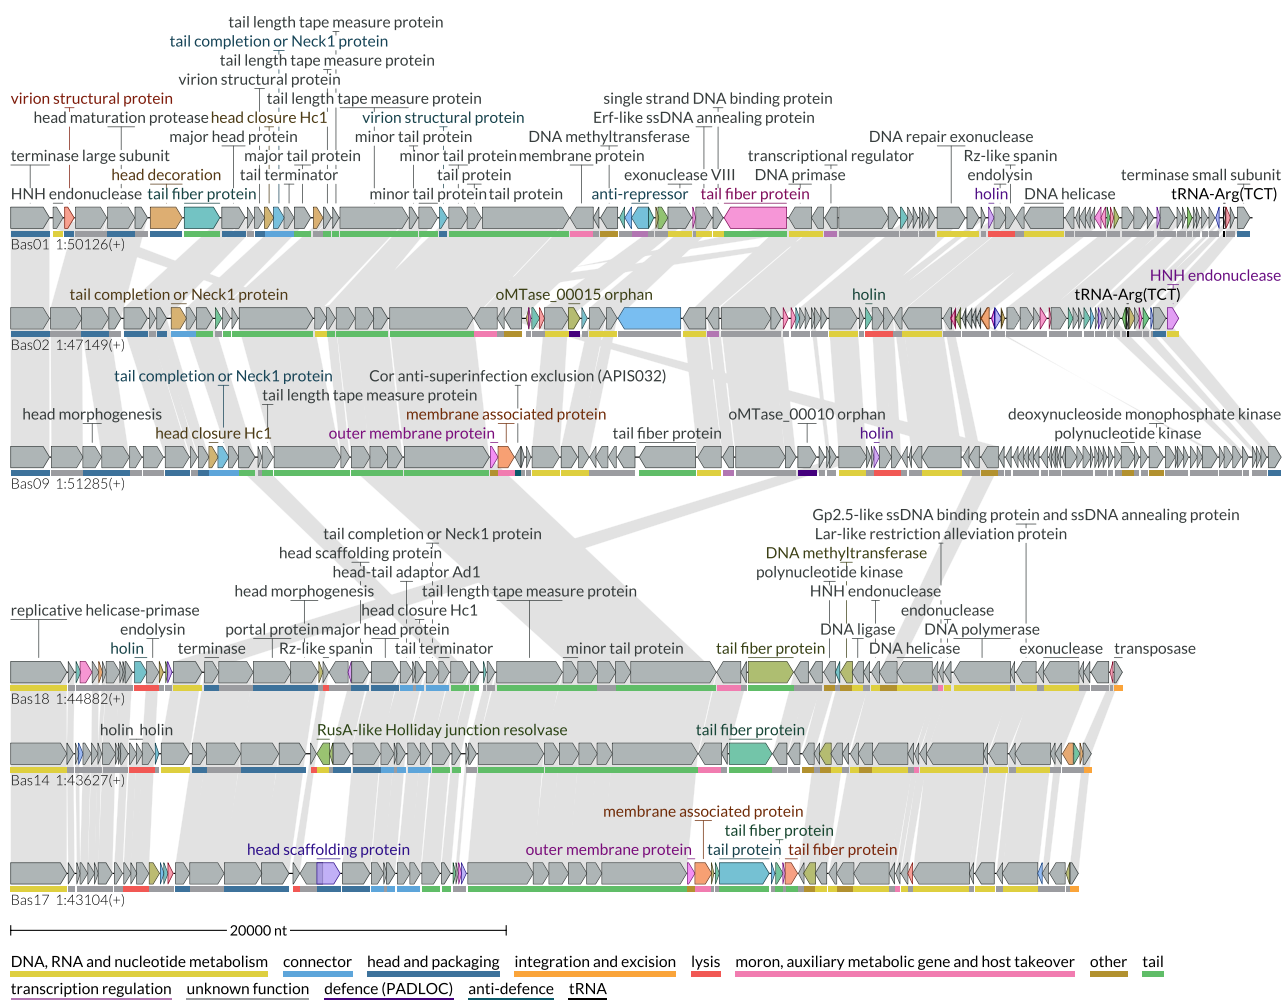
tail length tape measure protein
tail completion or Neck1 protein
tail length tape measure protein
virion structural protein
virion structural protein
tail length tape measure protein
single strand DNA binding protein
head maturation protease
head closure Hc1
virion structural protein
Erf-like ssDNA annealing protein
major head protein
minor tail protein
DNA methyltransferase
DNA repair exonuclease
terminase large subunit
major tail protein
minor tail protein
membrane protein
transcriptional regulator
Rz-like spanin
head decoration
tail terminator
tail protein
exonuclease VIII
DNA primase
endolysin
terminase small subunit
HNH endonuclease
tail fiber protein
minor tail protein
tail protein
anti-repressor
tail fiber protein
holin
DNA helicase
tRNA-Arg(TCT)
Bas01 1:50126(+)

HNH endonuclease
tail completion or Neck1 protein
oMTase_00015 orphan
holin
tRNA-Arg(TCT)
Bas02 1:47149(+)

tail completion or Neck1 protein
Cor anti-superinfection exclusion (APIS032)
tail length tape measure protein
head morphogenesis
membrane associated protein
oMTase_00010 orphan
deoxynucleoside monophosphate kinase
head closure Hc1
outer membrane protein
tail fiber protein
holin
polynucleotide kinase
Bas09 1:51285(+)

Gp2.5-like ssDNA binding protein and ssDNA annealing protein
tail completion or Neck1 protein
Lar-like restriction alleviation protein
head scaffolding protein
DNA methyltransferase
head-tail adaptor Ad1
polynucleotide kinase
head morphogenesis
tail length tape measure protein
HNH endonuclease
replicative helicase-primase
head closure Hc1
endonuclease
endolysin
portal protein
major head protein
DNA ligase
DNA polymerase
holin
terminase
Rz-like spanin
tail terminator
minor tail protein
tail fiber protein
DNA helicase
exonuclease
transposase
Bas18 1:44882(+)

holin
holin
RusA-like Holliday junction resolvase
tail fiber protein
Bas14 1:43627(+)

membrane associated protein
tail fiber protein
head scaffolding protein
outer membrane protein
tail protein
tail fiber protein
Bas17 1:43104(+)

20000 nt

DNA, RNA and nucleotide metabolism
connector
head and packaging
integration and excision
lysis
moron, auxiliary metabolic gene and host takeover
other
tail
transcription regulation
unknown function
defence (PADLOC)
anti-defence
tRNA